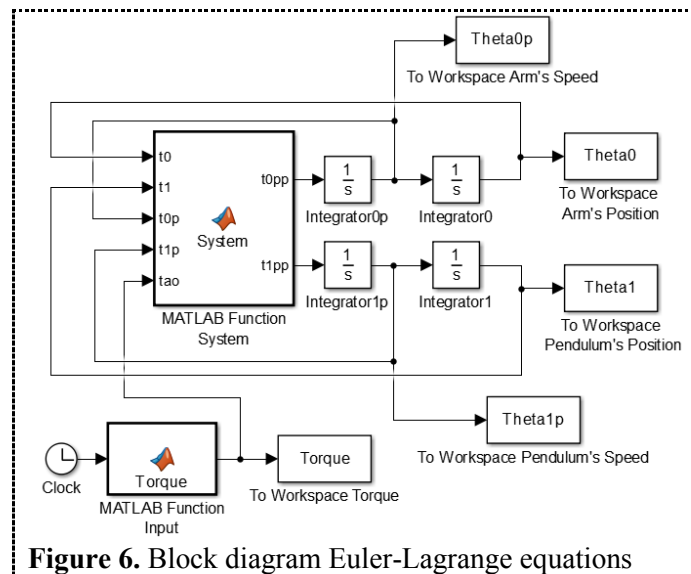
Theta0p
To Workspace Arm's Speed

t0
t1
t0p
t1p
tao
System
t0pp
t1pp
MATLAB Function System

$\frac{1}{s}$
Integrator0p
$\frac{1}{s}$
Integrator0
Theta0
To Workspace Arm's Position

$\frac{1}{s}$
Integrator1p
$\frac{1}{s}$
Integrator1
Theta1
To Workspace Pendulum's Position

Theta1p
To Workspace Pendulum's Speed

Clock
Torque
MATLAB Function Input
Torque
To Workspace Torque

**Figure 6.** Block diagram Euler-Lagrange equations